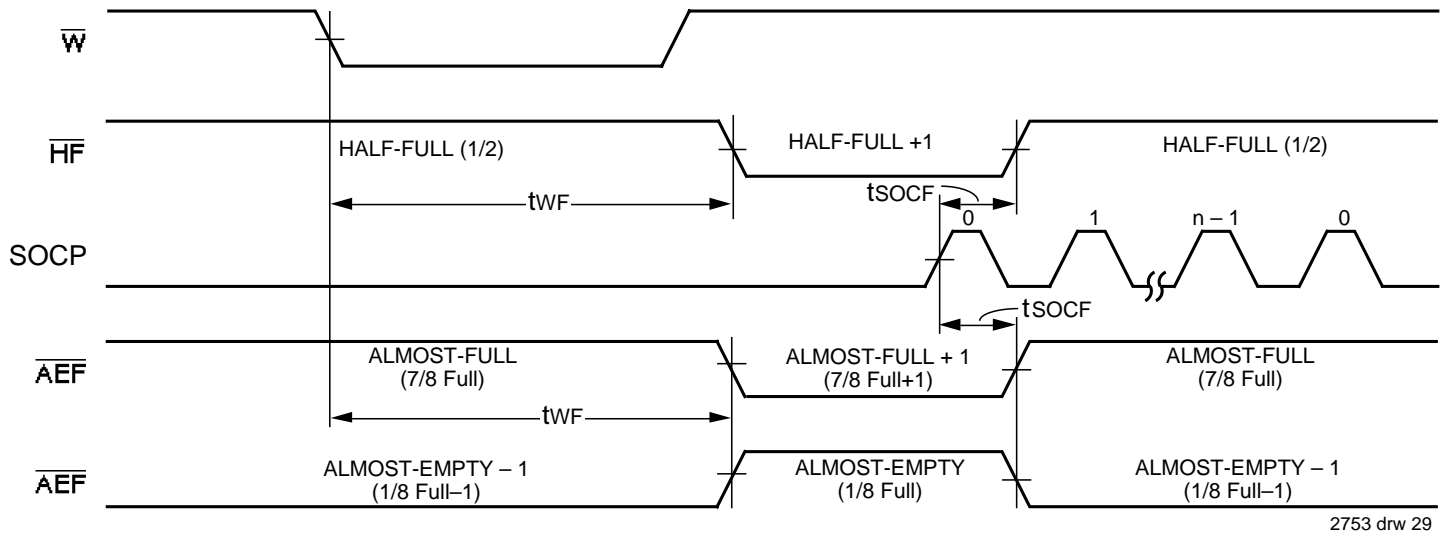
$\overline{W}$

$\overline{HF}$

HALF-FULL (1/2)

HALF-FULL +1

HALF-FULL (1/2)

tWF

tSOCF

0

1

n – 1

0

SOCP

tSOCF

$\overline{AEF}$

ALMOST-FULL (7/8 Full)

ALMOST-FULL + 1 (7/8 Full+1)

ALMOST-FULL (7/8 Full)

tWF

$\overline{AEF}$

ALMOST-EMPTY – 1 (1/8 Full–1)

ALMOST-EMPTY (1/8 Full)

ALMOST-EMPTY – 1 (1/8 Full–1)

2753 drw 29